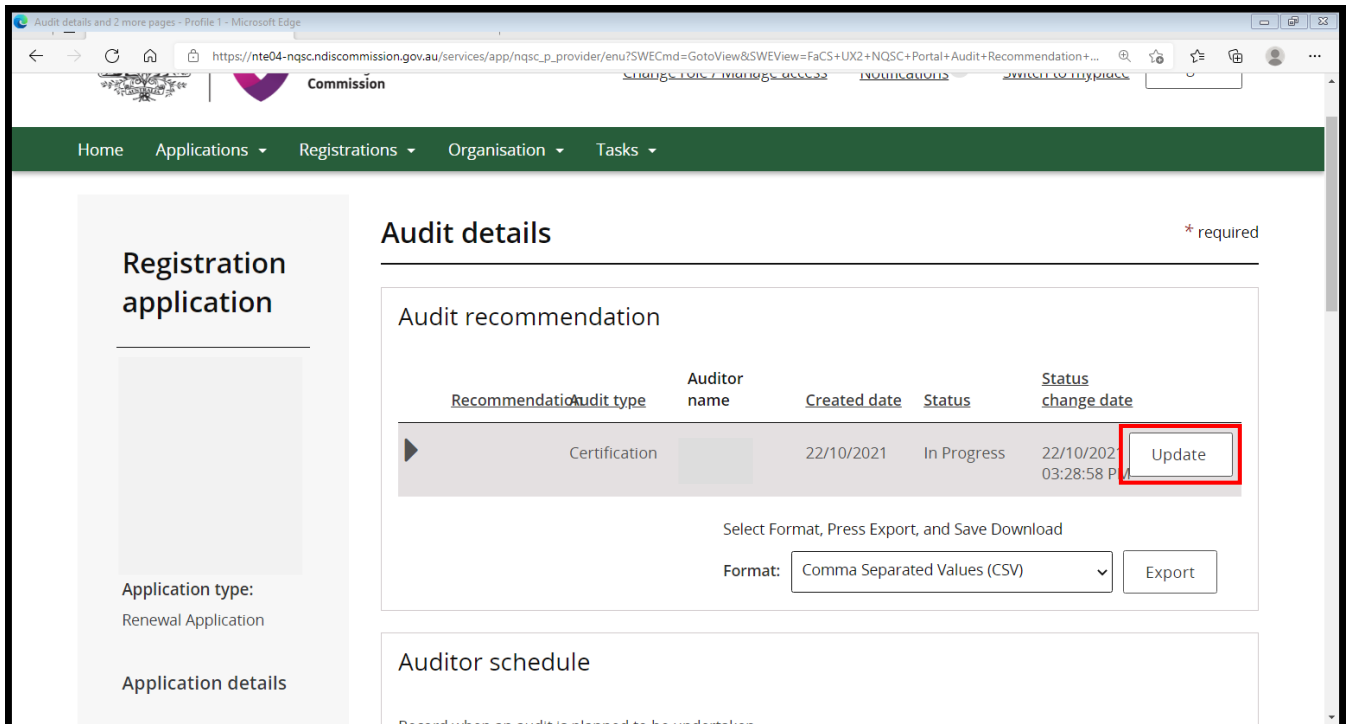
Audit details and 2 more pages - Profile 1 - Microsoft Edge

https://nte04-nqsc.ndiscommission.gov.au/services/app/nqsc_p_provider/enu?SWECmd=GotoView&SWEView=FaCS+UX2+NQSC+Portal+Audit+Recommendation+...

Commission

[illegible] Notifications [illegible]

Home Applications Registrations Organisation Tasks

Registration application

Application type:
Renewal Application

Application details

Audit details

* required

Audit recommendation

| | Recommendation | Audit type | Auditor name | Created date | Status | Status change date |
|---|---|---|---|---|---|---|
| | | Certification | | 22/10/2021 | In Progress | 22/10/2021 03:28:58 PM |

Update

Select Format, Press Export, and Save Download

Format: Comma Separated Values (CSV) Export

Auditor schedule

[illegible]